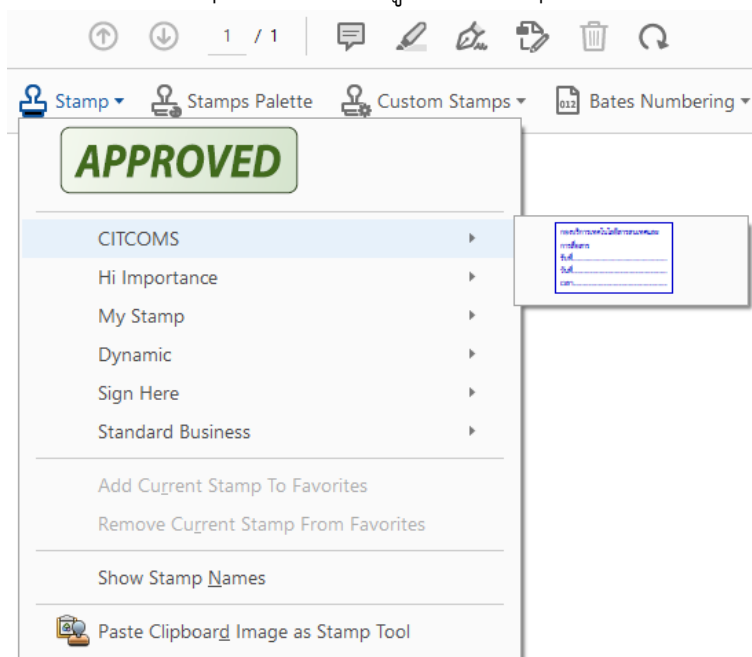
1 / 1

Stamp ▾ Stamps Palette Custom Stamps ▾ Bates Numbering ▾

APPROVED

CITCOMS
Hi Importance
My Stamp
Dynamic
Sign Here
Standard Business

Add Current Stamp To Favorites
Remove Current Stamp From Favorites

Show Stamp Names

Paste Clipboard Image as Stamp Tool

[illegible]